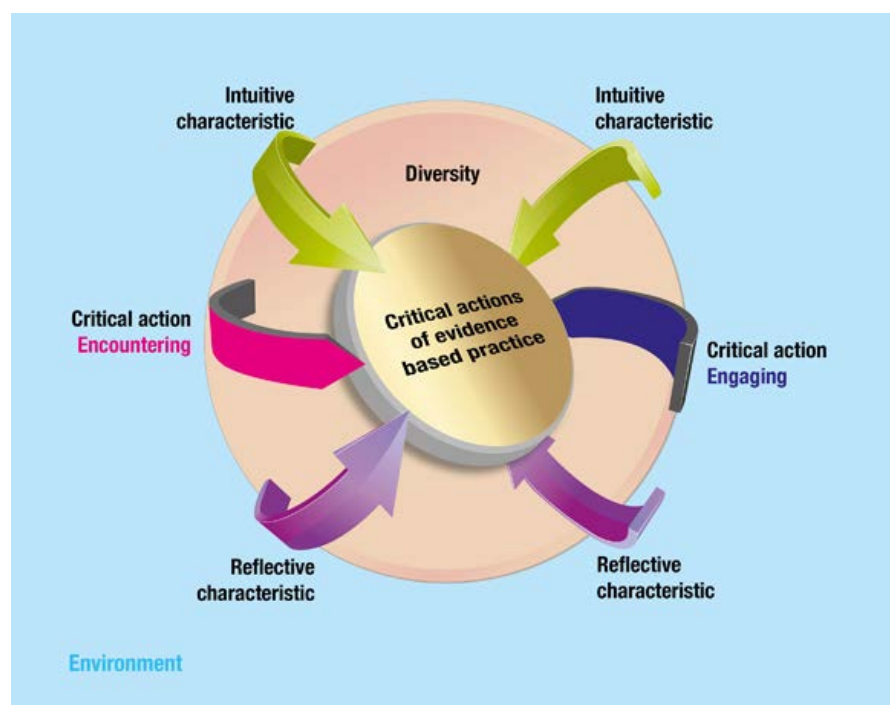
Intuitive characteristic

Intuitive characteristic

Diversity

Critical action Encountering

Critical actions of evidence based practice

Critical action Engaging

Reflective characteristic

Reflective characteristic

Environment